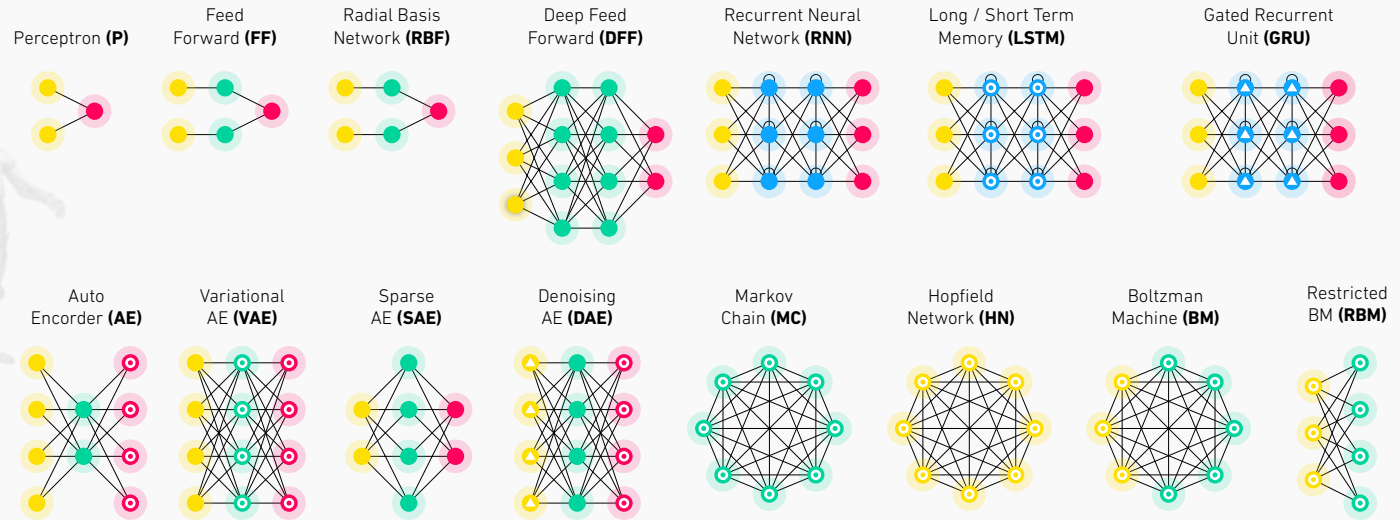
Perceptron **(P)**

Feed Forward **(FF)**

Radial Basis Network **(RBF)**

Deep Feed Forward **(DFF)**

Recurrent Neural Network **(RNN)**

Long / Short Term Memory **(LSTM)**

Gated Recurrent Unit **(GRU)**

Auto Encorder **(AE)**

Variational AE **(VAE)**

Sparse AE **(SAE)**

Denoising AE **(DAE)**

Markov Chain **(MC)**

Hopfield Network **(HN)**

Boltzman Machine **(BM)**

Restricted BM **(RBM)**